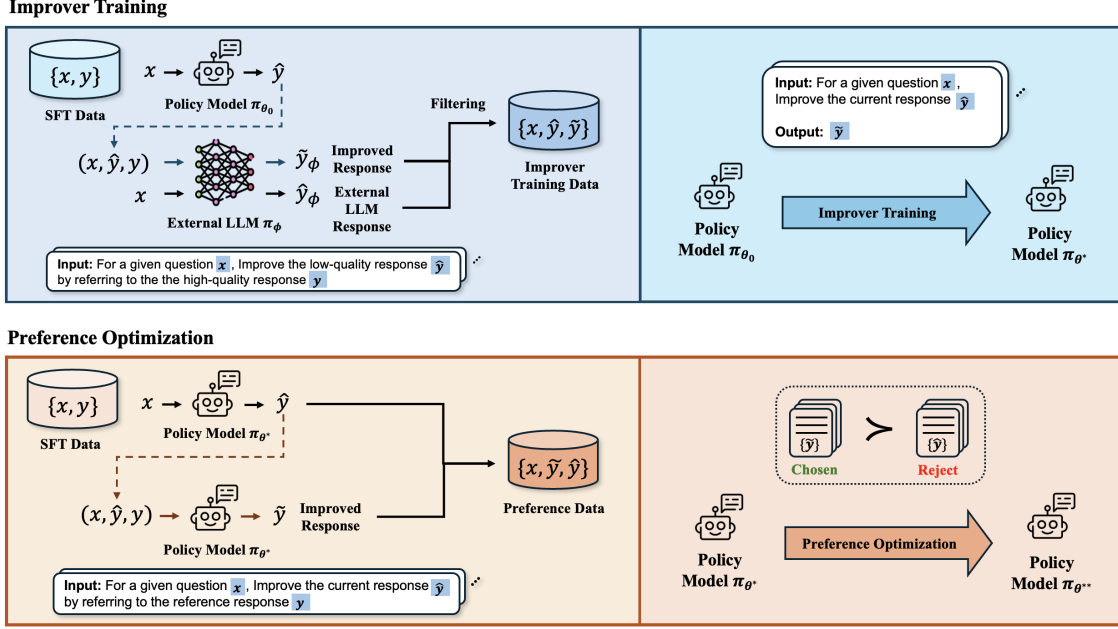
Improver Training

$\{x, y\}$

SFT Data

$x \rightarrow$ $\rightarrow \hat{y}$

Policy Model $\pi_{\theta_0}$

$(x, \hat{y}, y) \rightarrow$ $\rightarrow \tilde{y}_\phi$ Improved Response

$x \rightarrow$ $\rightarrow \tilde{y}_\phi$ External LLM Response

External LLM $\pi_\phi$

Filtering

$\{x, \hat{y}, \tilde{y}\}$

Improver Training Data

Input: For a given question $x$, Improve the low-quality response $\hat{y}$ by referring to the the high-quality response $y$

Input: For a given question $x$, Improve the current response $\hat{y}$

Output: $\tilde{y}$

Policy Model $\pi_{\theta_0}$

Improver Training

Policy Model $\pi_{\theta^*}$

Preference Optimization

$\{x, y\}$

SFT Data

$x \rightarrow$ $\rightarrow \hat{y}$

Policy Model $\pi_{\theta^*}$

$(x, \hat{y}, y) \rightarrow$ $\rightarrow \tilde{y}$ Improved Response

Policy Model $\pi_{\theta^*}$

$\{x, \tilde{y}, \hat{y}\}$

Preference Data

Input: For a given question $x$, Improve the current response $\hat{y}$ by referring to the reference response $y$

$\{\tilde{y}\}$ $\succ$ $\{\hat{y}\}$

Chosen

Reject

Policy Model $\pi_{\theta^*}$

Preference Optimization

Policy Model $\pi_{\theta^{**}}$